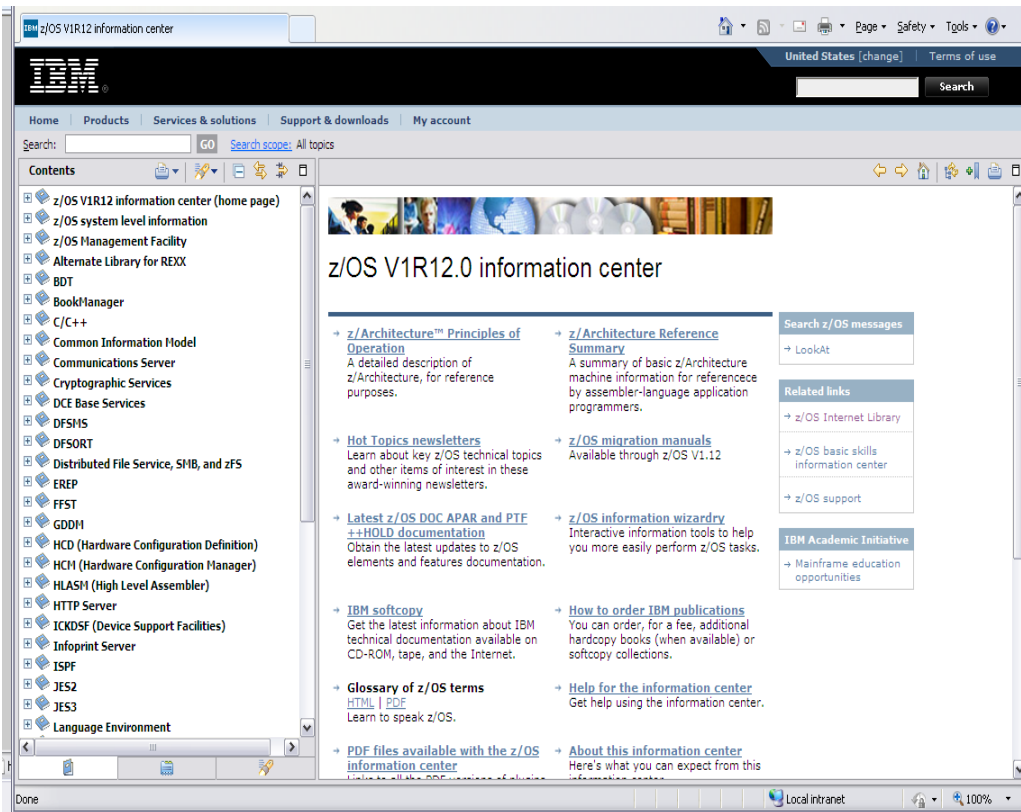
z/OS V1R12 information center

Page ▾ Safety ▾ Tools ▾

IBM

United States [change] | Terms of use

Search

Home | Products | Services & solutions | Support & downloads | My account

Search: GO Search scope: All topics

Contents

z/OS V1R12 information center (home page)
z/OS system level information
z/OS Management Facility
Alternate Library for REXX
BDT
BookManager
C/C++
Common Information Model
Communications Server
Cryptographic Services
DCE Base Services
DFSMS
DFSORT
Distributed File Service, SMB, and zFS
EREP
FFST
GDDM
HCD (Hardware Configuration Definition)
HCM (Hardware Configuration Manager)
HLASM (High Level Assembler)
HTTP Server
ICKDSF (Device Support Facilities)
Infoprint Server
ISPF
JES2
JES3
Language Environment

z/OS V1R12.0 information center

z/Architecture™ Principles of Operation
A detailed description of z/Architecture, for reference purposes.

z/Architecture Reference Summary
A summary of basic z/Architecture machine information for referencece by assembler-language application programmers.

Hot Topics newsletters
Learn about key z/OS technical topics and other items of interest in these award-winning newsletters.

z/OS migration manuals
Available through z/OS V1.12

Latest z/OS DOC APAR and PTF ++HOLD documentation
Obtain the latest updates to z/OS elements and features documentation.

z/OS information wizardry
Interactive information tools to help you more easily perform z/OS tasks.

IBM softcopy
Get the latest information about IBM technical documentation available on CD-ROM, tape, and the Internet.

How to order IBM publications
You can order, for a fee, additional hardcopy books (when available) or softcopy collections.

Glossary of z/OS terms
HTML | PDF
Learn to speak z/OS.

Help for the information center
Get help using the information center.

PDF files available with the z/OS information center
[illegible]

About this information center
Here's what you can expect from this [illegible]

Search z/OS messages
LookAt

Related links
z/OS Internet Library
z/OS basic skills information center
z/OS support

IBM Academic Initiative
Mainframe education opportunities

Done

Local intranet

100%